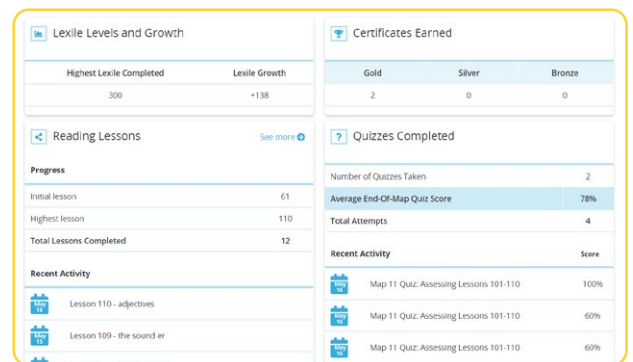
Lexile Levels and Growth

| Highest Lexile Completed | Lexile Growth |
|---|---|
| 300 | +138 |

Certificates Earned

| Gold | Silver | Bronze |
|---|---|---|
| 2 | 0 | 0 |

Reading Lessons

See more

Progress

| | |
|---|---|
| Initial lesson | 61 |
| Highest lesson | 110 |
| Total Lessons Completed | 12 |

Recent Activity

May 16 Lesson 110 - adjectives

May 15 Lesson 109 - the sound er

Quizzes Completed

| | |
|---|---|
| Number of Quizzes Taken | 2 |
| Average End-Of-Map Quiz Score | 78% |
| Total Attempts | 4 |

Recent Activity Score

May 16 Map 11 Quiz: Assessing Lessons 101-110 100%

May 16 Map 11 Quiz: Assessing Lessons 101-110 60%

May 16 Map 11 Quiz: Assessing Lessons 101-110 60%